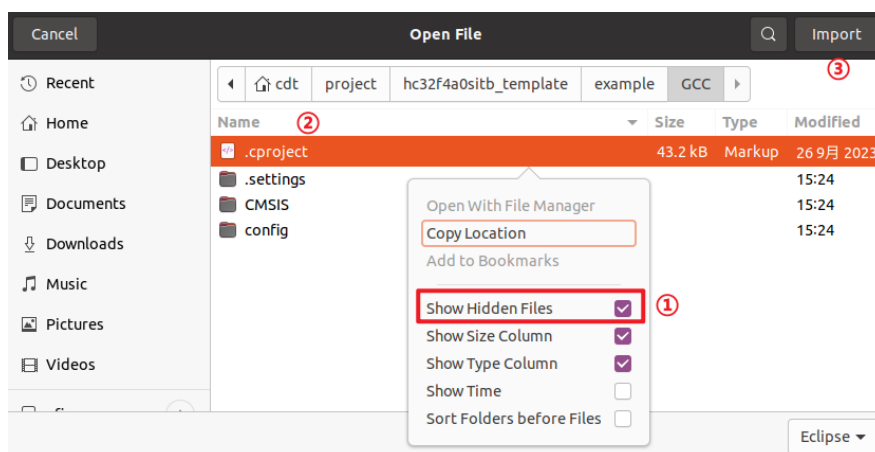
Cancel
Open File
Import
③

Recent
Home
Desktop
Documents
Downloads
Music
Pictures
Videos

cdt | project | hc32f4a0sitb_template | example | GCC

Name ②
Size
Type
Modified

.cproject 43.2 kB Markup 26 9月 2023
.settings 15:24
CMSIS 15:24
config 15:24

Open With File Manager
Copy Location
Add to Bookmarks
Show Hidden Files ①
Show Size Column
Show Type Column
Show Time
Sort Folders before Files

Eclipse ▾